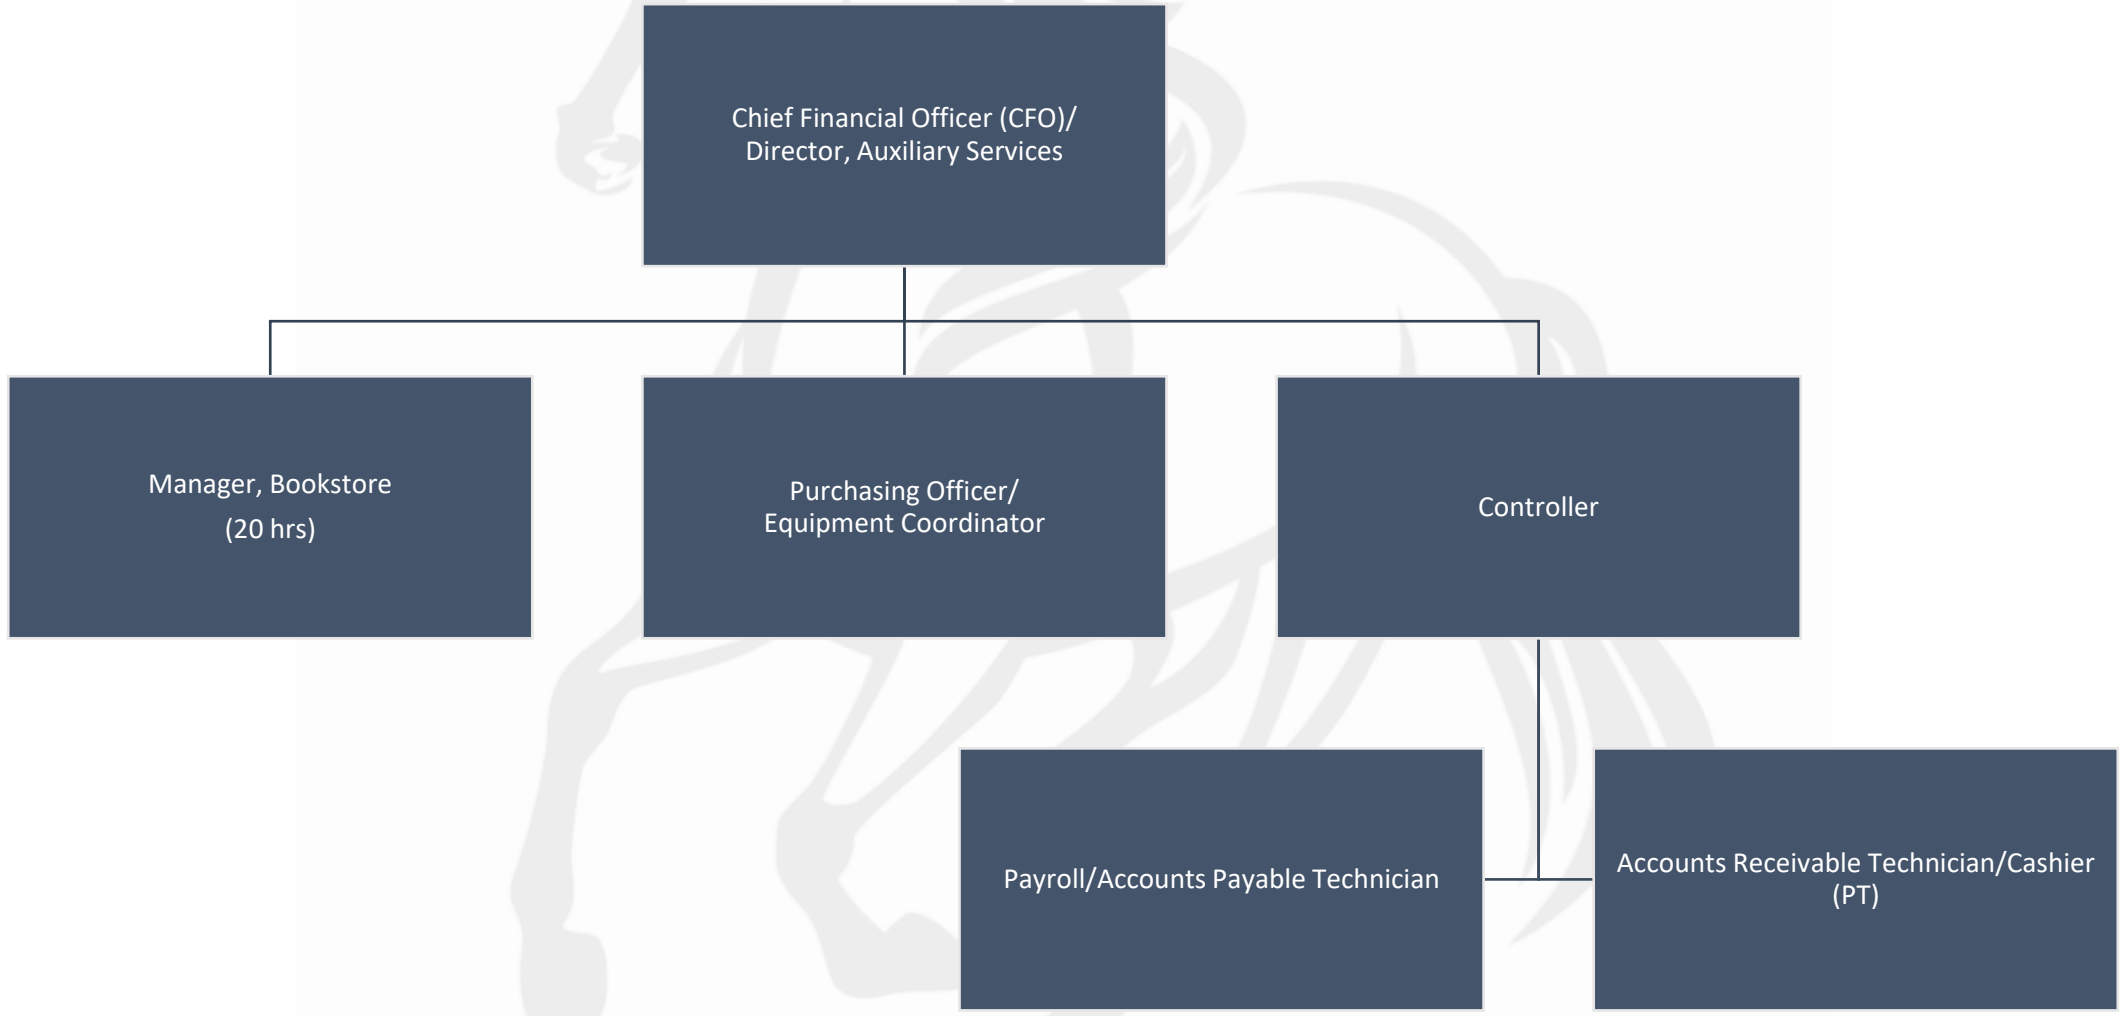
Chief Financial Officer (CFO)/ Director, Auxiliary Services

Manager, Bookstore
(20 hrs)

Purchasing Officer/ Equipment Coordinator

Controller

Payroll/Accounts Payable Technician

Accounts Receivable Technician/Cashier (PT)